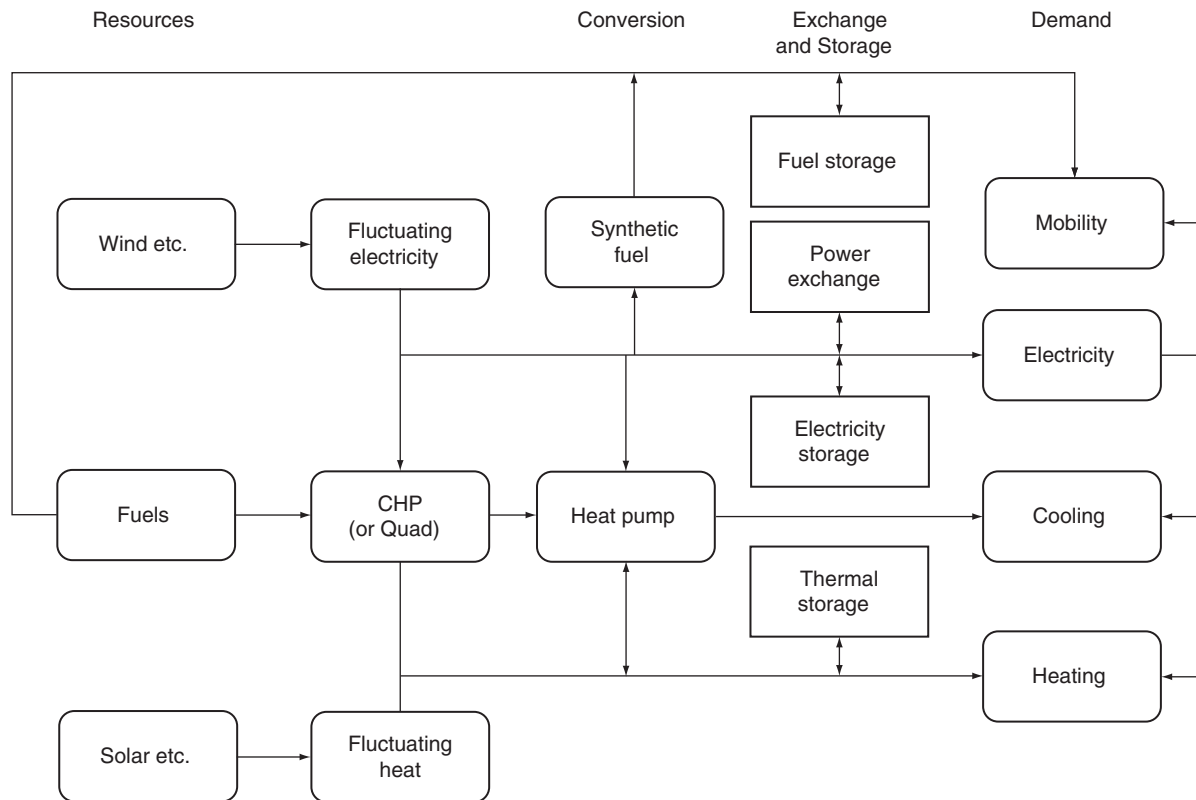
Resources

Conversion

Exchange and Storage

Demand

Fuel storage

Wind etc.

Fluctuating electricity

Synthetic fuel

Power exchange

Mobility

Electricity

Electricity storage

Fuels

CHP (or Quad)

Heat pump

Cooling

Thermal storage

Heating

Solar etc.

Fluctuating heat